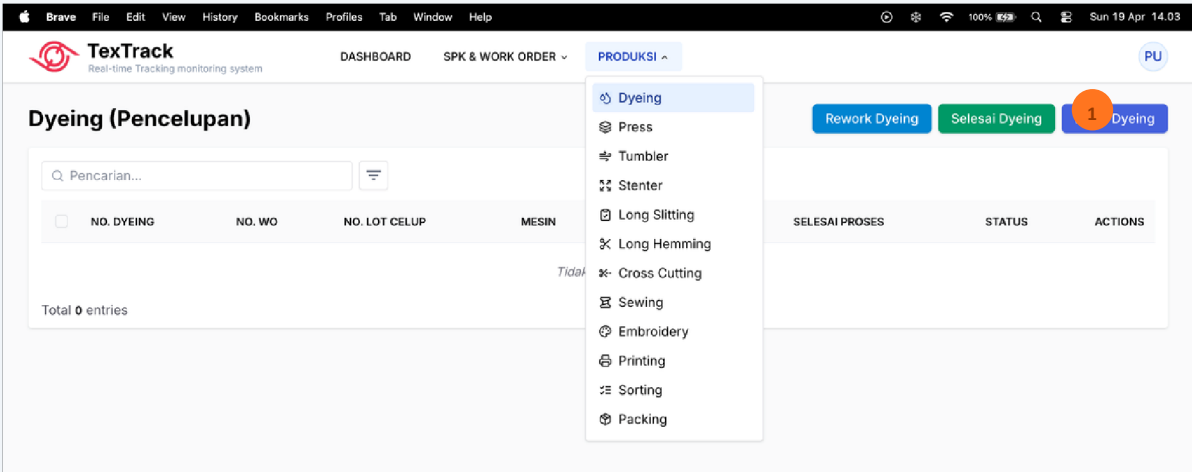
Brave File Edit View History Bookmarks Profiles Tab Window Help

100% Sun 19 Apr 14.03

TexTrack
Real-time Tracking monitoring system

DASHBOARD SPK & WORK ORDER PRODUKSI

PU

Dyeing (Pencelupan)

Rework Dyeing Selesai Dyeing 1 Dyeing

Pencarian...

| NO. DYEING | NO. WO | NO. LOT CELUP | MESIN | SELESAI PROSES | STATUS | ACTIONS |
|---|---|---|---|---|---|---|

Tidak

Total 0 entries

Dyeing
Press
Tumbler
Stenter
Long Slitting
Long Hemming
Cross Cutting
Sewing
Embroidery
Printing
Sorting
Packing